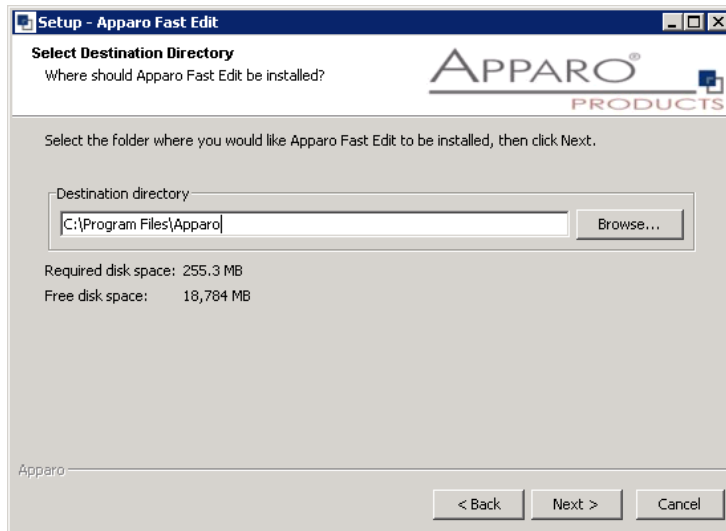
Setup - Apparo Fast Edit

Select Destination Directory
Where should Apparo Fast Edit be installed?

APPARO®
PRODUCTS

Select the folder where you would like Apparo Fast Edit to be installed, then click Next.

Destination directory
C:\Program Files\Apparo
Browse...

Required disk space: 255.3 MB
Free disk space: 18,784 MB

Apparo

< Back
Next >
Cancel